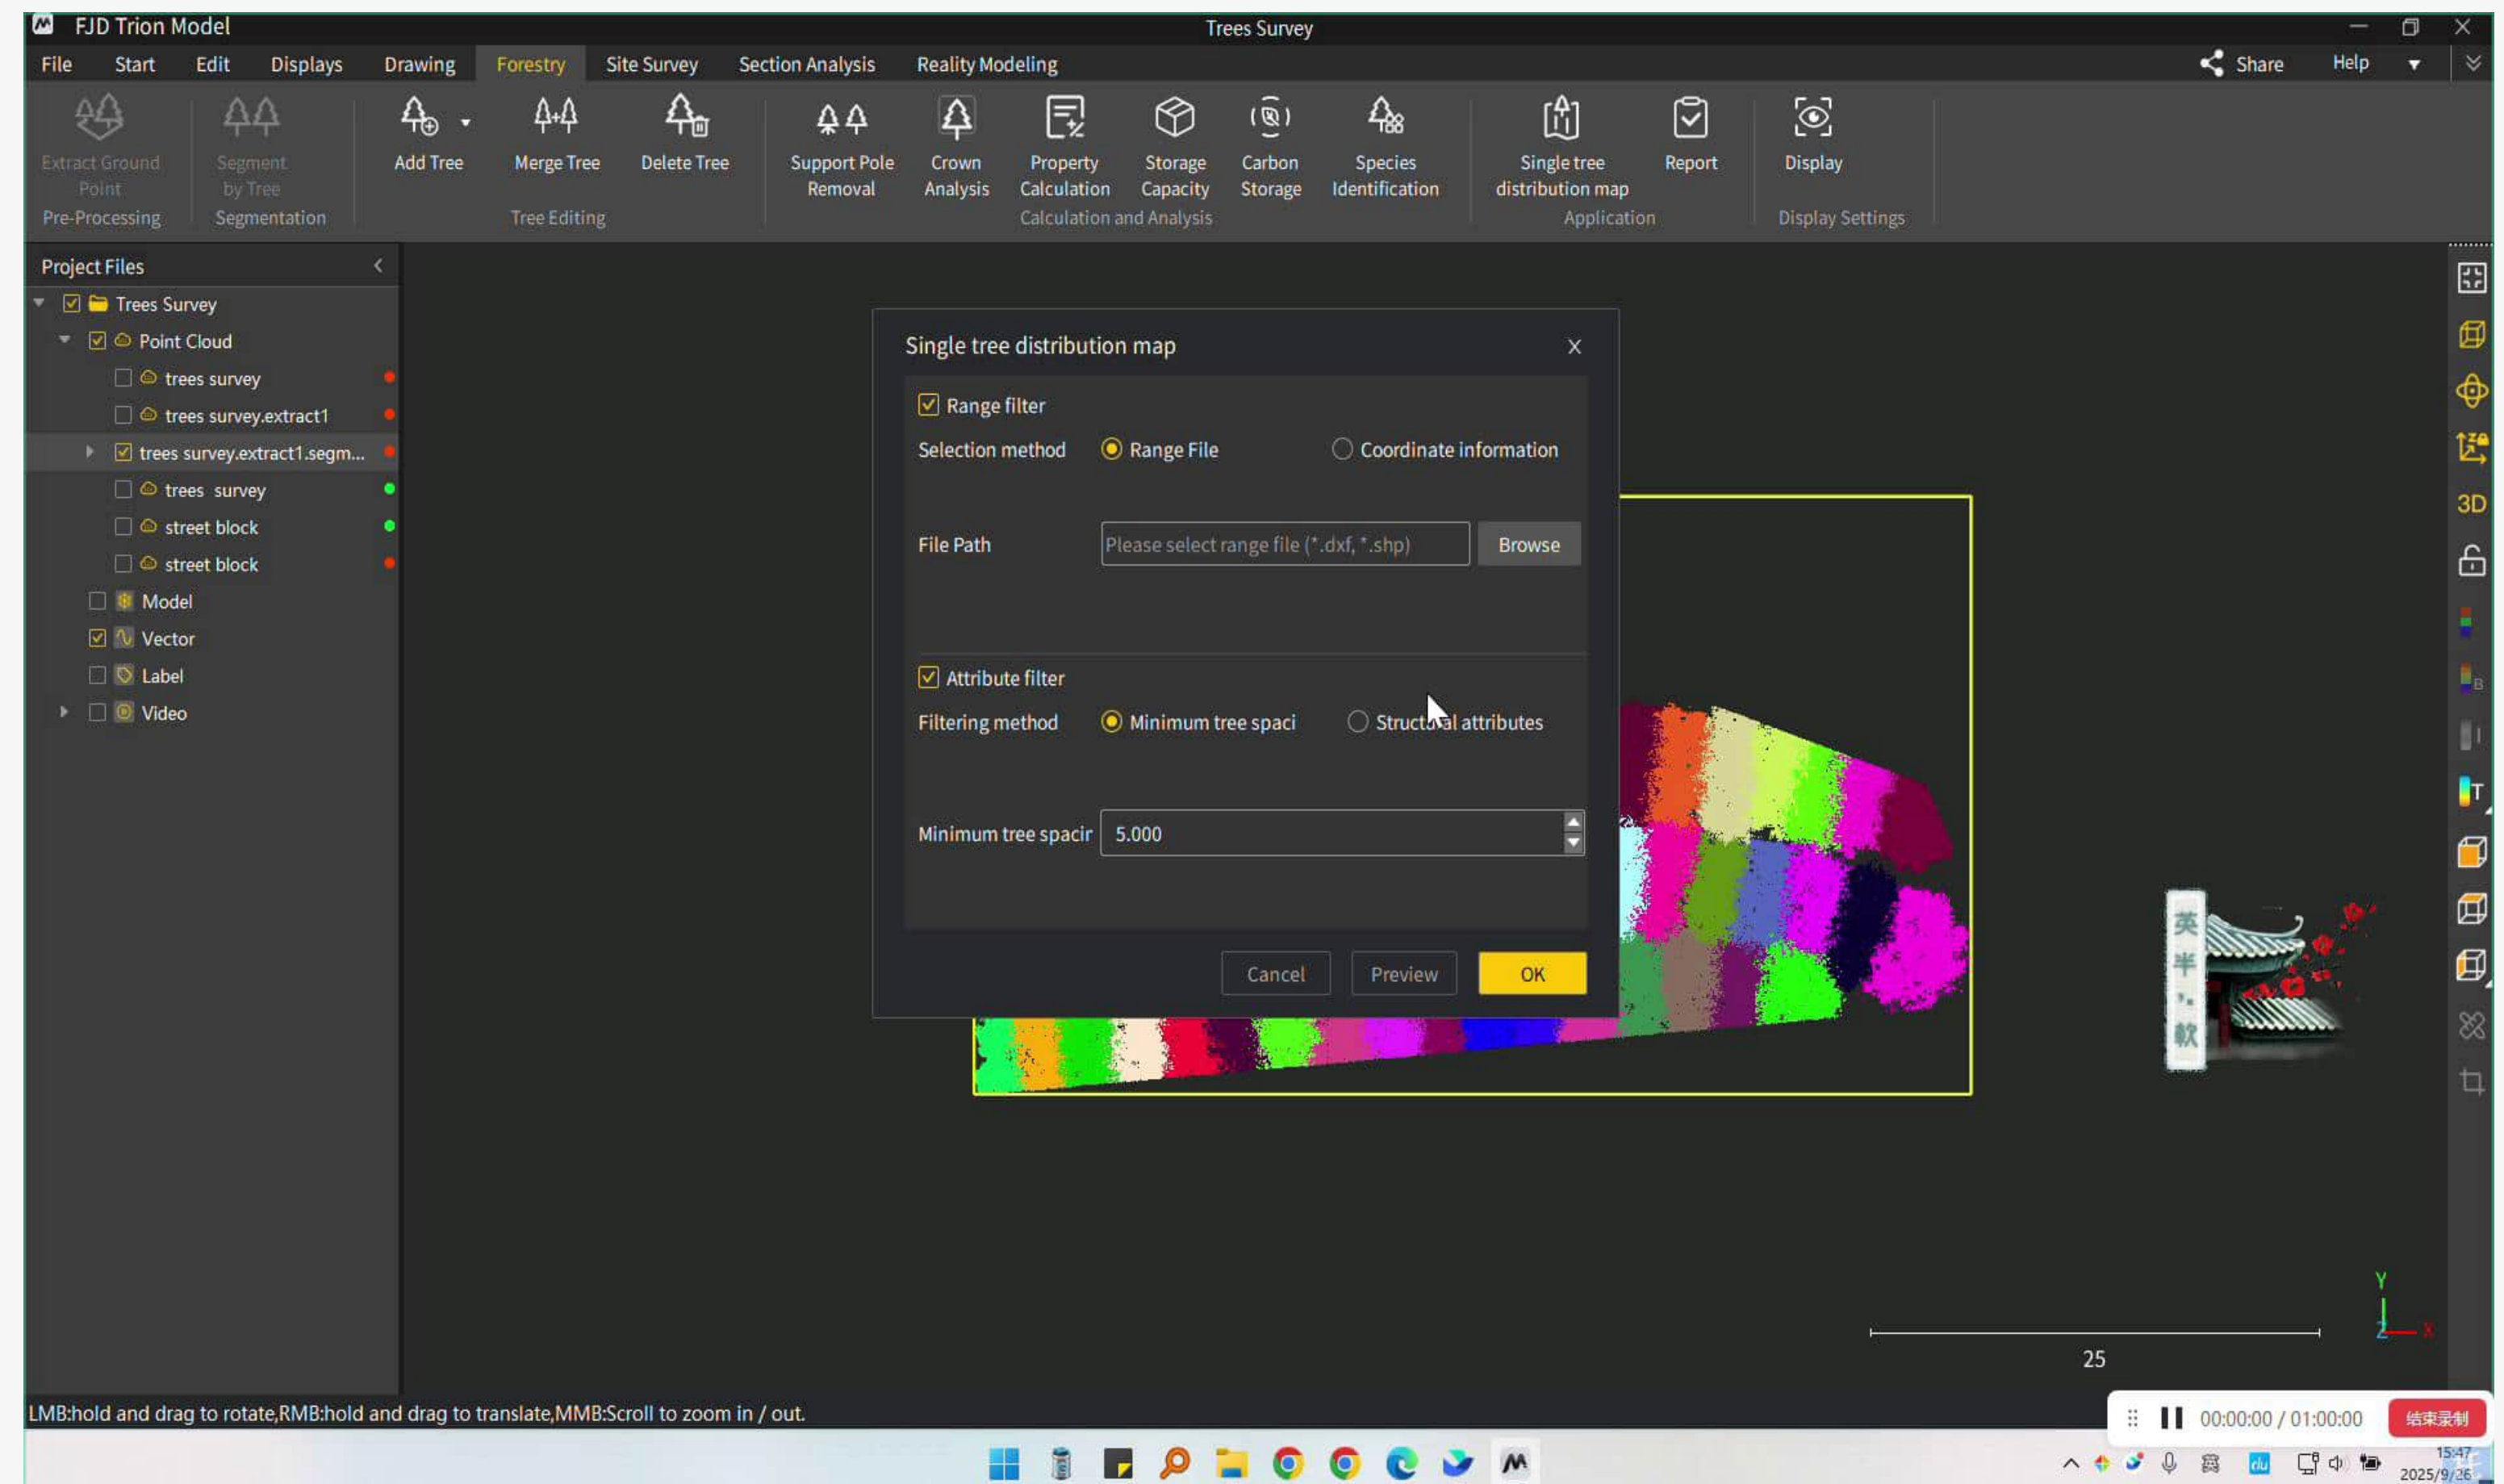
FJD Trion Model
Trees Survey

File Start Edit Displays Drawing Forestry Site Survey Section Analysis Reality Modeling
Share Help

Extract Ground Point
Pre-Processing
Segment by Tree
Segmentation
Add Tree
Merge Tree
Delete Tree
Tree Editing
Support Pole Removal
Crown Analysis
Property Calculation
Storage Capacity
Carbon Storage
Species Identification
Calculation and Analysis
Single tree distribution map
Report
Application
Display
Display Settings

Project Files
Trees Survey
Point Cloud
trees survey
trees survey.extract1
trees survey.extract1.segm...
trees survey
street block
street block
Model
Vector
Label
Video

Single tree distribution map
Range filter
Selection method
Range File
Coordinate information
File Path
Please select range file (*.dxf, *.shp)
Browse
Attribute filter
Filtering method
Minimum tree spaci
Structural attributes
Minimum tree spacir
5.000
Cancel
Preview
OK

3D
25
Y
X

LMB:hold and drag to rotate,RMB:hold and drag to translate,MMB:Scroll to zoom in / out.
00:00:00 / 01:00:00
结束录制
15:47
2025/9/26